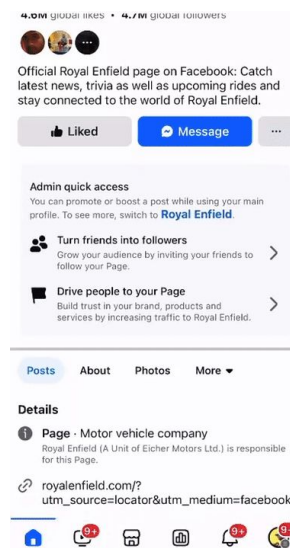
4.6M global likes • 4.7M global followers

Official Royal Enfield page on Facebook: Catch latest news, trivia as well as upcoming rides and stay connected to the world of Royal Enfield.

Liked

Message

...

Admin quick access

You can promote or boost a post while using your main profile. To see more, switch to Royal Enfield.

Turn friends into followers

Grow your audience by inviting your friends to follow your Page.

Drive people to your Page

Build trust in your brand, products and services by increasing traffic to Royal Enfield.

Posts

About

Photos

More

Details

Page · Motor vehicle company

Royal Enfield (A Unit of Eicher Motors Ltd.) is responsible for this Page.

royalenfield.com/?utm_source=locator&utm_medium=facebook

9+

9+